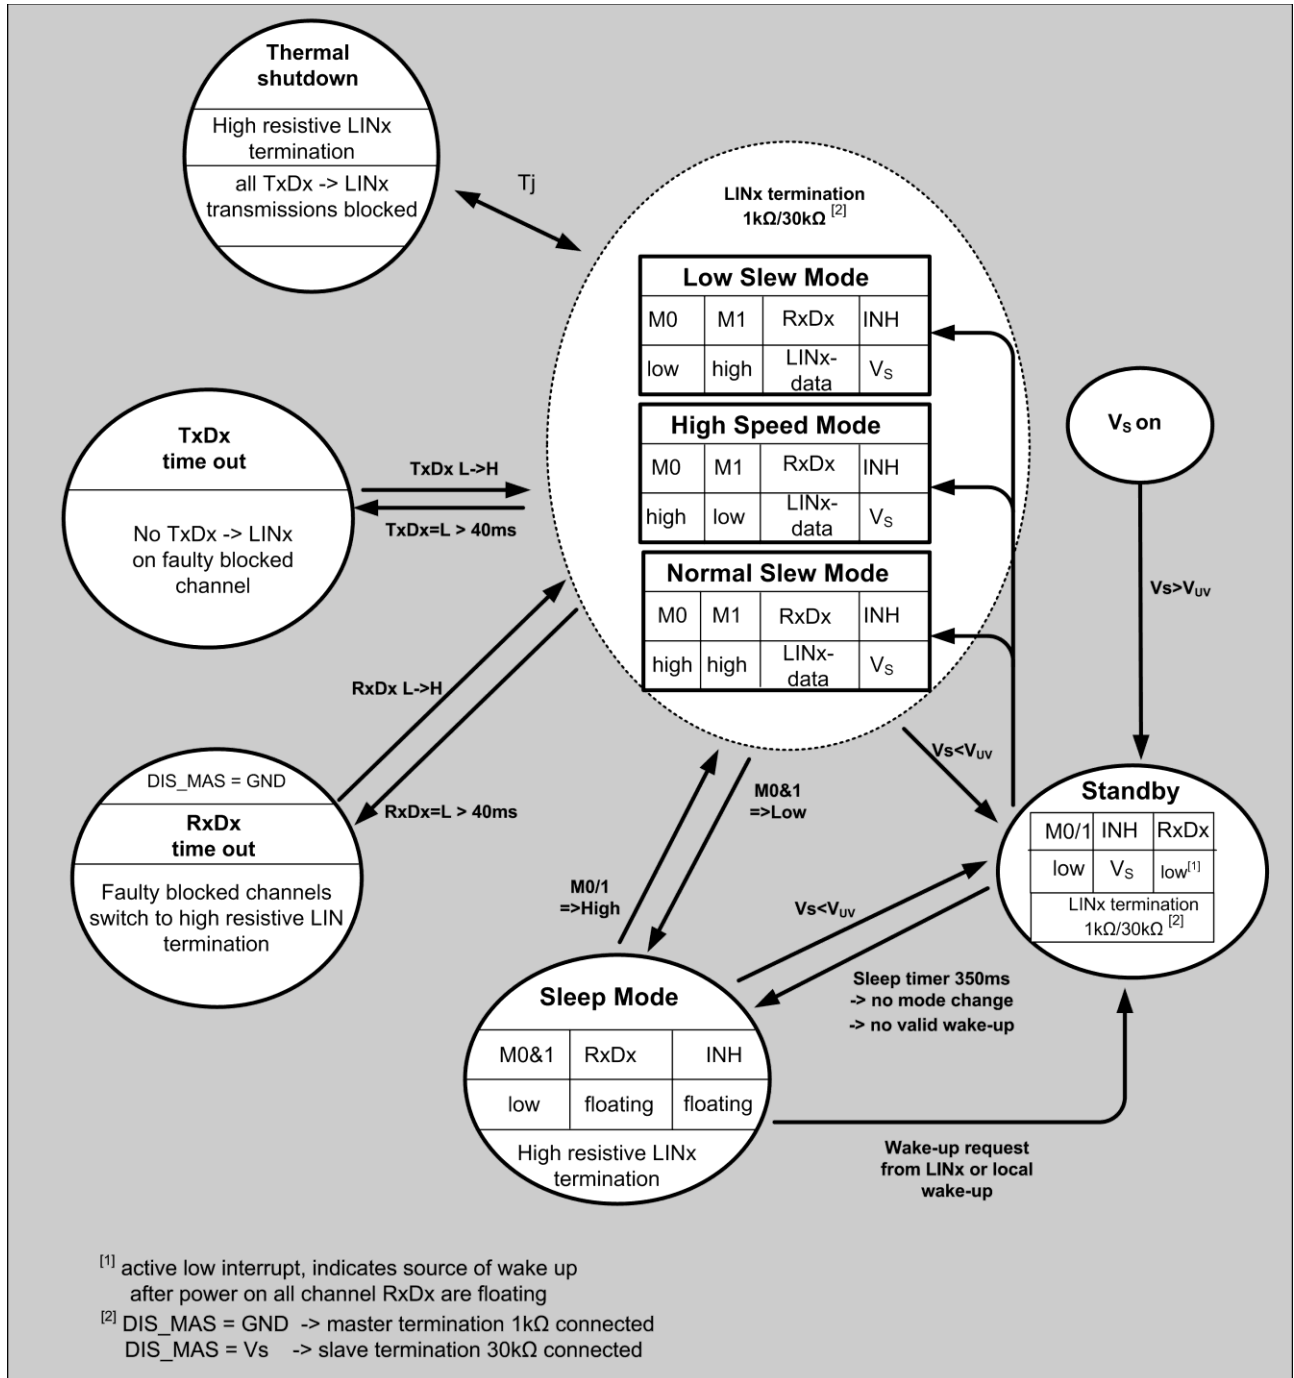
Thermal shutdown

High resistive LINx termination

all TxDx -> LINx transmissions blocked

Tj

LINx termination 1kΩ/30kΩ $^{[2]}$

Low Slew Mode

| M0 | M1 | RxDx | INH |
|---|---|---|---|
| low | high | LINx-data | $V_S$ |

High Speed Mode

| M0 | M1 | RxDx | INH |
|---|---|---|---|
| high | low | LINx-data | $V_S$ |

Normal Slew Mode

| M0 | M1 | RxDx | INH |
|---|---|---|---|
| high | high | LINx-data | $V_S$ |

$V_S$ on

$Vs>V_{UV}$

TxDx time out

No TxDx -> LINx on faulty blocked channel

TxDx L->H

TxDx=L > 40ms

RxDx L->H

DIS_MAS = GND

RxDx time out

Faulty blocked channels switch to high resistive LIN termination

RxDx=L > 40ms

$Vs<V_{UV}$

M0&1 =>Low

M0/1 =>High

Standby

| M0/1 | INH | RxDx |
|---|---|---|
| low | $V_S$ | low$^{[1]}$ |

LINx termination 1kΩ/30kΩ $^{[2]}$

$Vs<V_{UV}$

Sleep timer 350ms -> no mode change -> no valid wake-up

Sleep Mode

| M0&1 | RxDx | INH |
|---|---|---|
| low | floating | floating |

High resistive LINx termination

Wake-up request from LINx or local wake-up

$^{[1]}$ active low interrupt, indicates source of wake up after power on all channel RxDx are floating

$^{[2]}$ DIS_MAS = GND -> master termination 1kΩ connected
DIS_MAS = Vs -> slave termination 30kΩ connected